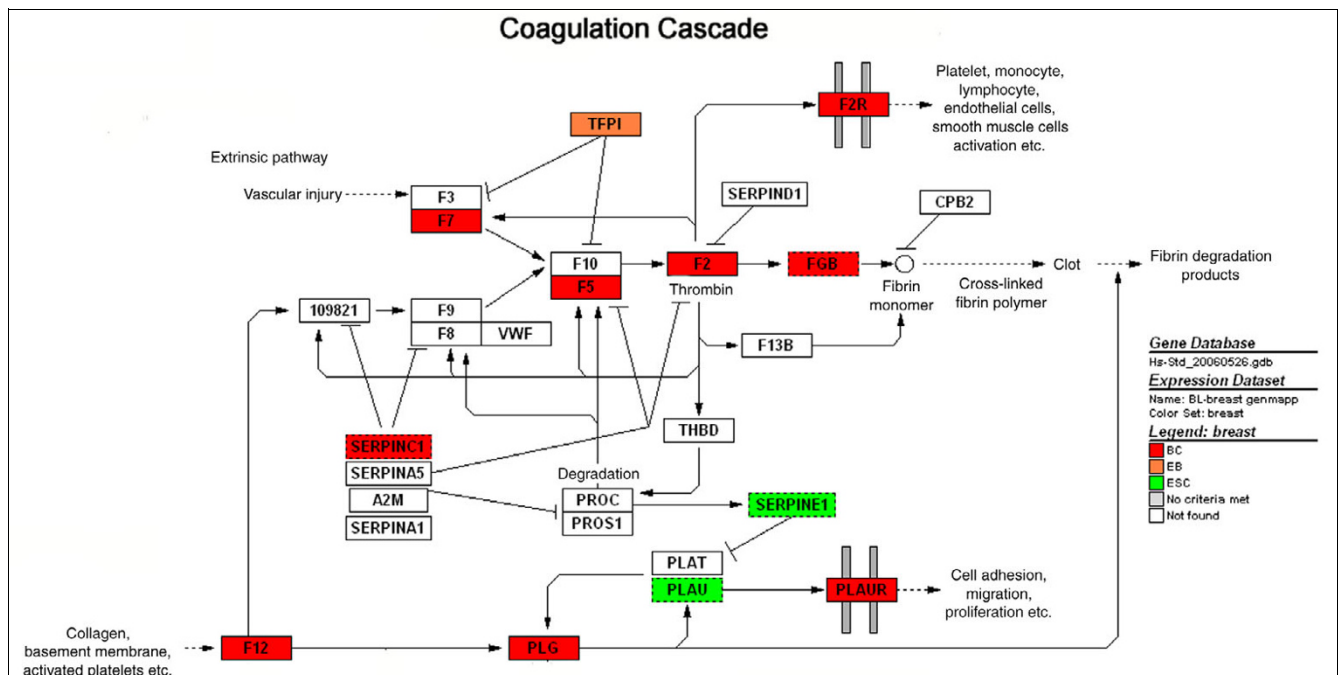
Coagulation Cascade

Platelet, monocyte, lymphocyte, endothelial cells, smooth muscle cells activation etc.

F2R

TFPI

Extrinsic pathway

Vascular injury

F3

F7

SERPIND1

CPB2

F10

F5

F2

Thrombin

FGB

Fibrin monomer

Clot

Cross-linked fibrin polymer

Fibrin degradation products

109821

F9

F8

VWF

F13B

Gene Database

Hs-Std_20060526.gdb

Expression Dataset

Name: BL-breast genmapp

Color Set: breast

Legend: breast

BC

EB

ESC

No criteria met

Not found

SERPINC1

SERPINA5

A2M

SERPINA1

THBD

Degradation

PROC

PROS1

SERPINE1

PLAT

PLAU

PLAUR

Cell adhesion, migration, proliferation etc.

Collagen, basement membrane, activated platelets etc.

F12

PLG